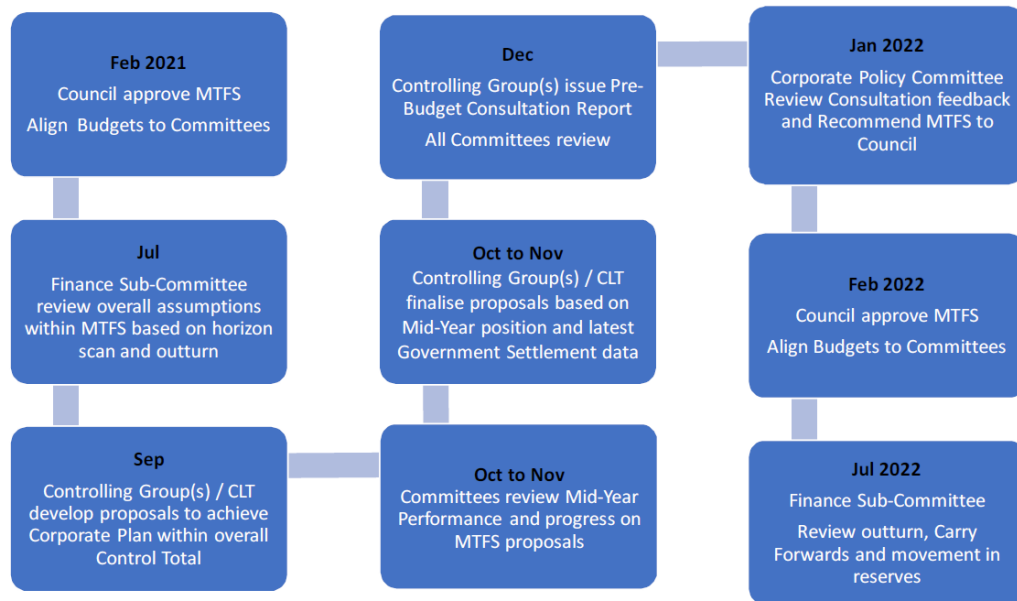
**Feb 2021**

Council approve MTFS

Align Budgets to Committees

**Jul**

Finance Sub-Committee review overall assumptions within MTFS based on horizon scan and outturn

**Sep**

Controlling Group(s) / CLT develop proposals to achieve Corporate Plan within overall Control Total

**Oct to Nov**

Committees review Mid-Year Performance and progress on MTFS proposals

**Oct to Nov**

Controlling Group(s) / CLT finalise proposals based on Mid-Year position and latest Government Settlement data

**Dec**

Controlling Group(s) issue Pre-Budget Consultation Report

All Committees review

**Jan 2022**

Corporate Policy Committee Review Consultation feedback and Recommend MTFS to Council

**Feb 2022**

Council approve MTFS

Align Budgets to Committees

**Jul 2022**

Finance Sub-Committee

Review outturn, Carry Forwards and movement in reserves